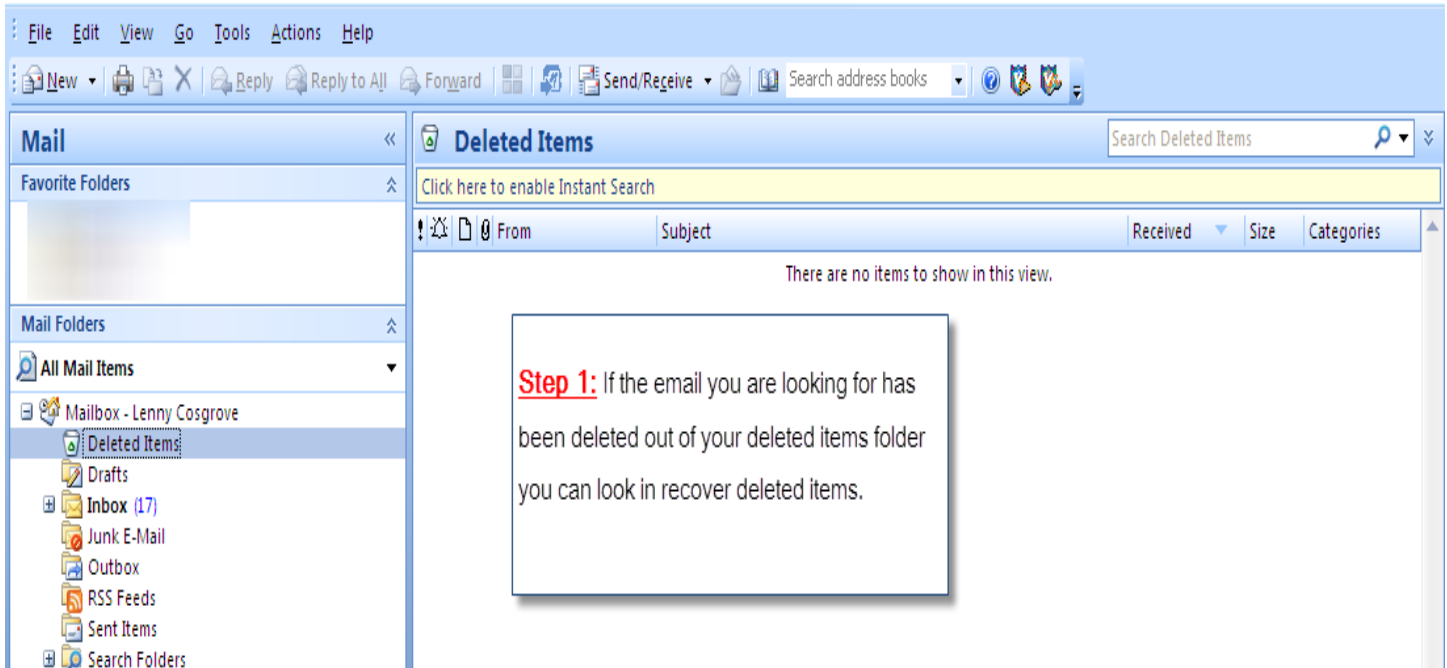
File Edit View Go Tools Actions Help

New Reply Reply to All Forward Send/Receive Search address books

Mail

Favorite Folders

Mail Folders

All Mail Items

Mailbox - Lenny Cosgrove
Deleted Items
Drafts
Inbox (17)
Junk E-Mail
Outbox
RSS Feeds
Sent Items
Search Folders

Deleted Items

Search Deleted Items

Click here to enable Instant Search

| From | Subject | Received | Size | Categories |
|---|---|---|---|---|

There are no items to show in this view.

Step 1: If the email you are looking for has been deleted out of your deleted items folder you can look in recover deleted items.